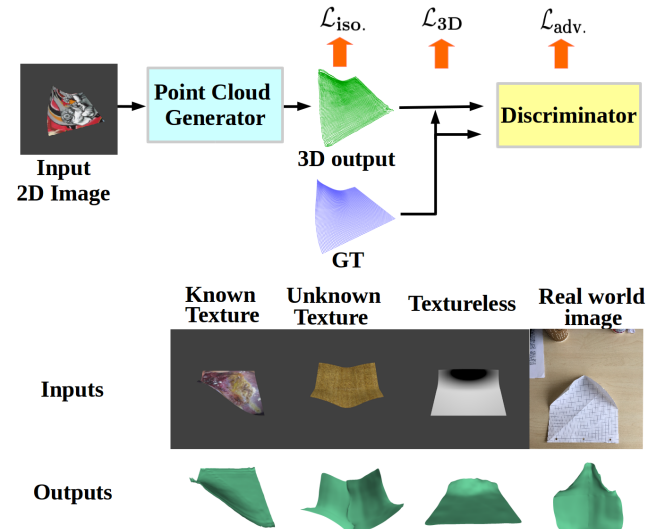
$\mathcal{L}_{\text{iso.}}$ $\mathcal{L}_{\text{3D}}$ $\mathcal{L}_{\text{adv.}}$

Input 2D Image

Point Cloud Generator

3D output

GT

Discriminator

Known Texture

Unknown Texture

Textureless

Real world image

Inputs

Outputs